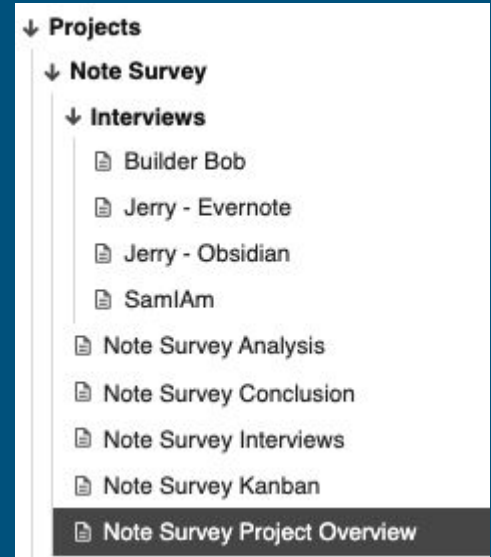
↓ Projects
↓ Note Survey
↓ Interviews
Builder Bob
Jerry - Evernote
Jerry - Obsidian
SamIAm
Note Survey Analysis
Note Survey Conclusion
Note Survey Interviews
Note Survey Kanban
Note Survey Project Overview